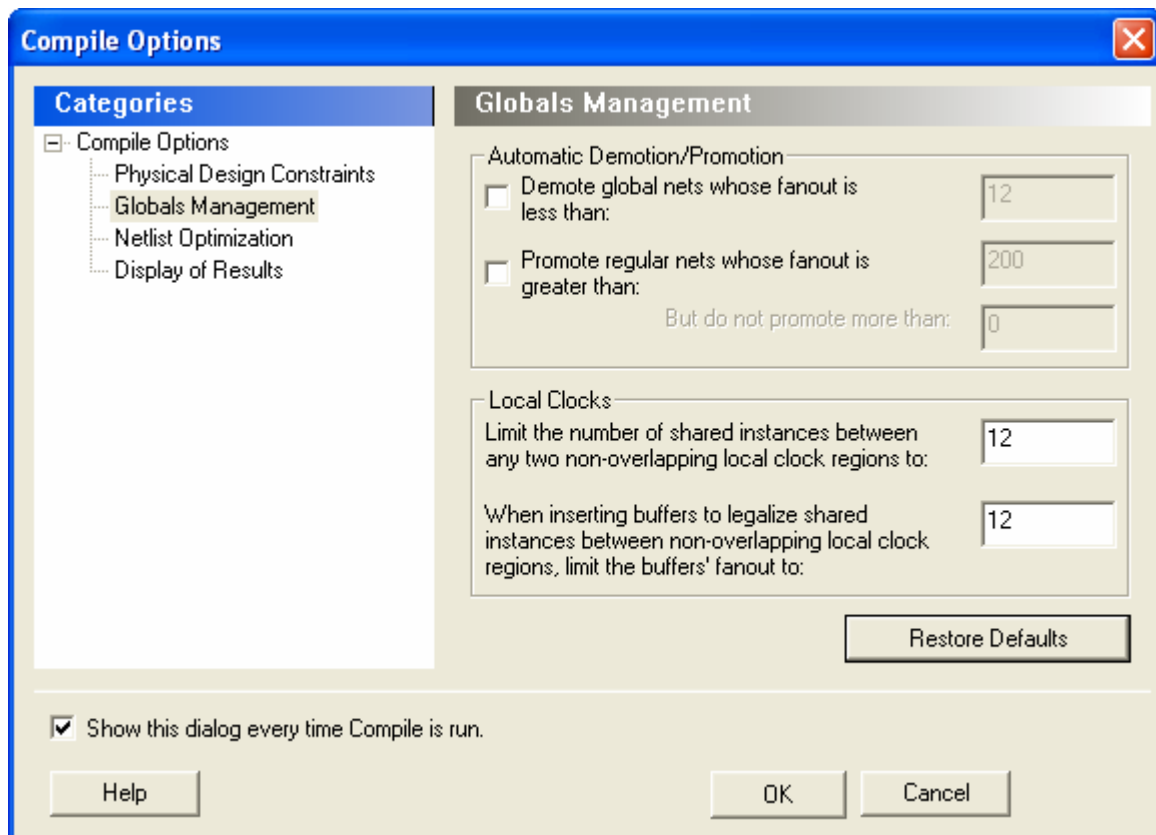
Compile Options

Categories

Compile Options
Physical Design Constraints
Globals Management
Netlist Optimization
Display of Results

Globals Management

Automatic Demotion/Promotion

Demote global nets whose fanout is less than: 12

Promote regular nets whose fanout is greater than: 200

But do not promote more than: 0

Local Clocks

Limit the number of shared instances between any two non-overlapping local clock regions to: 12

When inserting buffers to legalize shared instances between non-overlapping local clock regions, limit the buffers' fanout to: 12

Restore Defaults

Show this dialog every time Compile is run.

Help

OK

Cancel